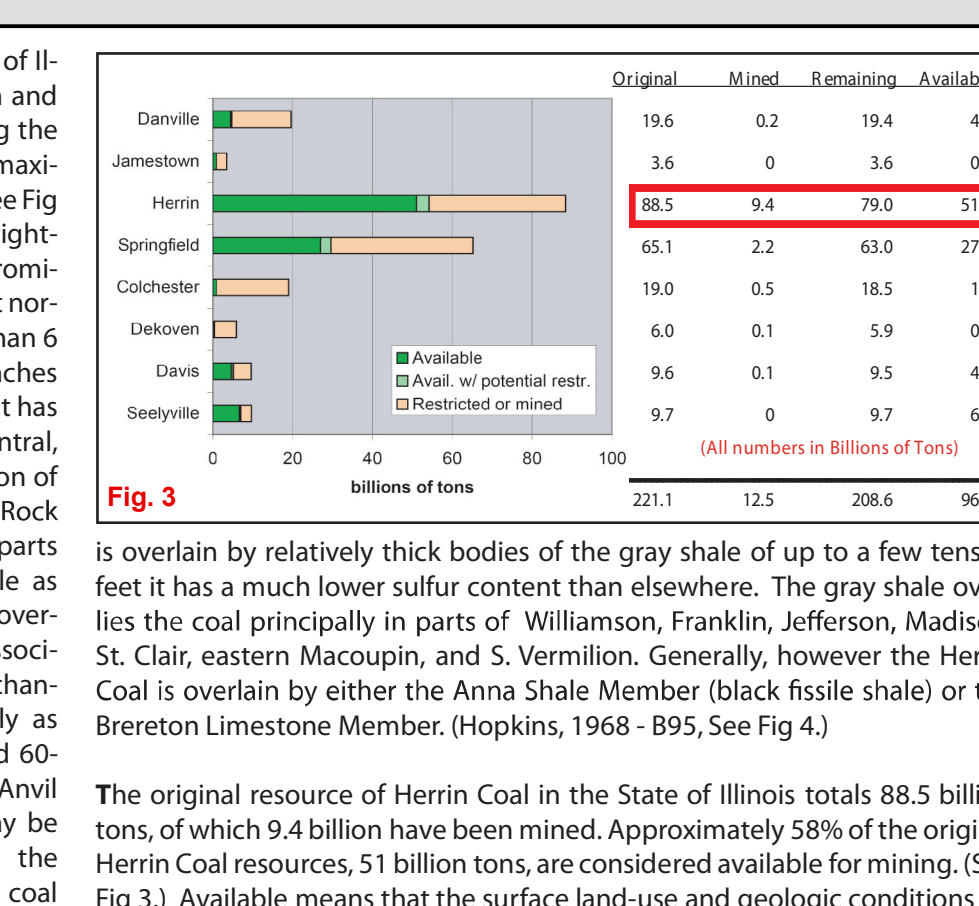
of Il-
n and
g the
maxi-
ee Fig
ight-
romi-
t nor-
han 6
nches
t has
ntral,
on of
Rock
parts
le as
over-
soci-
than-
ly as
d 60-
Anvil
y be
the
coal

| | Original | Mined | Remaining | Availab |
|---|---|---|---|---|
| Danville | 19.6 | 0.2 | 19.4 | 4 |
| Jamestown | 3.6 | 0 | 3.6 | 0 |
| Herrin | 88.5 | 9.4 | 79.0 | 51 |
| Springfield | 65.1 | 2.2 | 63.0 | 27 |
| Colchester | 19.0 | 0.5 | 18.5 | 1 |
| Dekoven | 6.0 | 0.1 | 5.9 | 0 |
| Davis | 9.6 | 0.1 | 9.5 | 4 |
| Seelyville | 9.7 | 0 | 9.7 | 6 |
| | 221.1 | 12.5 | 208.6 | 96 |

Available
Avail. w/ potential restr.
Restricted or mined
0 20 40 60 80 100
billions of tons
Fig. 3
(All numbers in Billions of Tons)

is overlain by relatively thick bodies of the gray shale of up to a few tens feet it has a much lower sulfur content than elsewhere. The gray shale ov lies the coal principally in parts of Williamson, Franklin, Jefferson, Madis St. Clair, eastern Macoupin, and S. Vermilion. Generally, however the Her Coal is overlain by either the Anna Shale Member (black fissile shale) or t Brereton Limestone Member. (Hopkins, 1968 - B95, See Fig 4.)

The original resource of Herrin Coal in the State of Illinois totals 88.5 billi tons, of which 9.4 billion have been mined. Approximately 58% of the origi Herrin Coal resources, 51 billion tons, are considered available for mining. (S Fig 3.) Available means that the surface land-use and geologic conditions